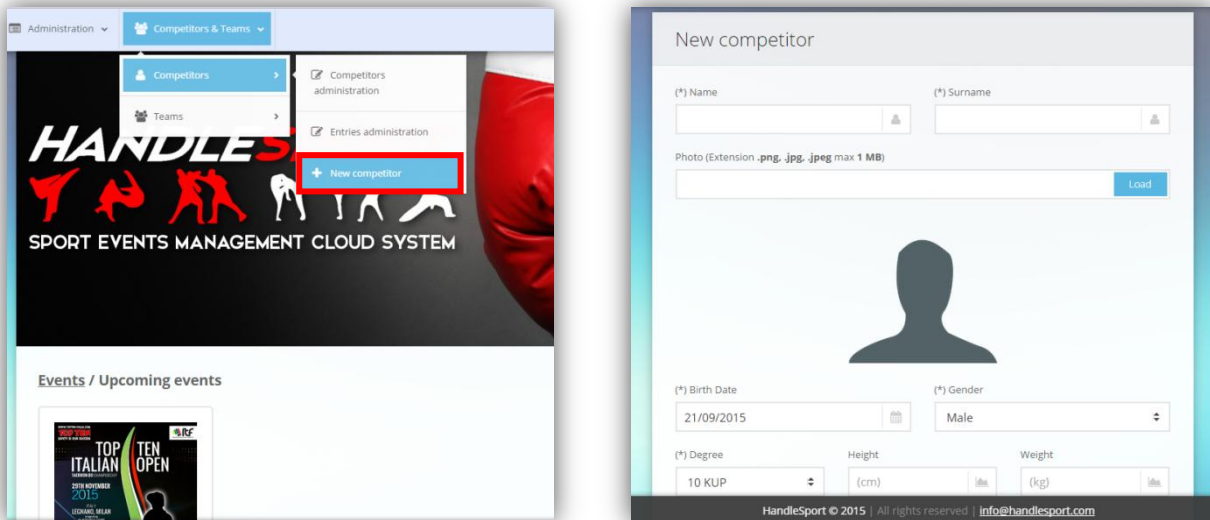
Administration Competitors & Teams

Competitors

Teams

Competitors administration

Entries administration

New competitor

HANDLES

SPORT EVENTS MANAGEMENT CLOUD SYSTEM

Events / Upcoming events

TOP TEN ITALIAN OPEN

29TH NOVEMBER 2015

LEGNANO, MILAN

New competitor

(*) Name

(*) Surname

Photo (Extension .png, .jpg, .jpeg max 1 MB)

Load

(*) Birth Date

21/09/2015

(*) Gender

Male

(*) Degree

10 KUP

Height

(cm)

Weight

(kg)

HandleSport © 2015 | All rights reserved | info@handlesport.com